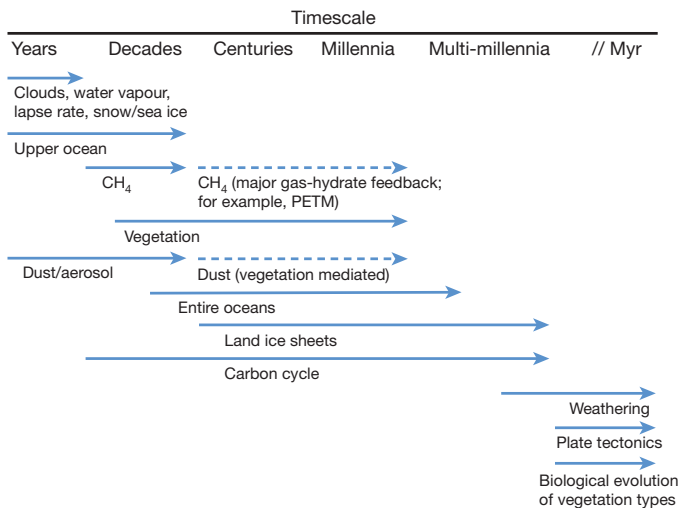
Timescale

Years Decades Centuries Millennia Multi-millennia // Myr

Clouds, water vapour, lapse rate, snow/sea ice

Upper ocean

$CH_4$

$CH_4$ (major gas-hydrate feedback; for example, PETM)

Vegetation

Dust/aerosol

Dust (vegetation mediated)

Entire oceans

Land ice sheets

Carbon cycle

Weathering

Plate tectonics

Biological evolution of vegetation types